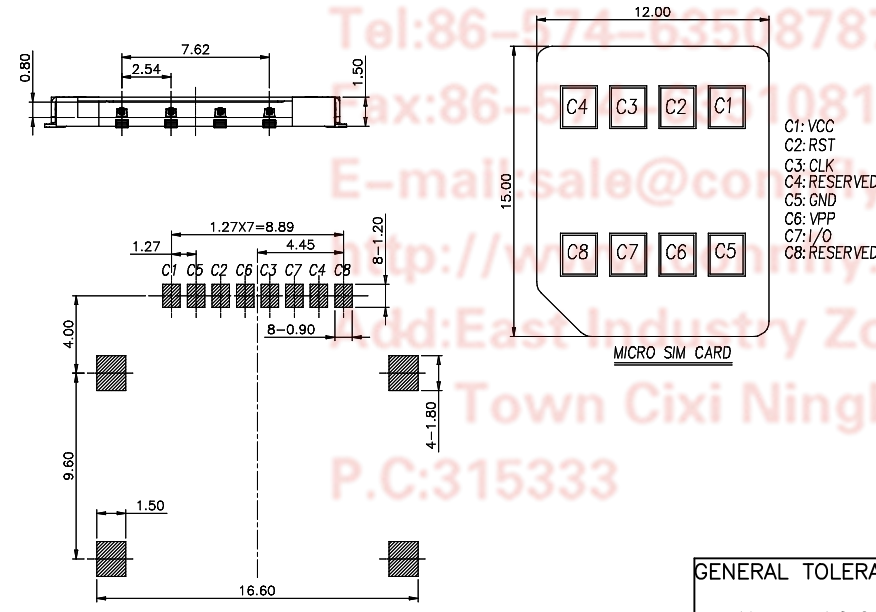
Tel:86-574-6350878
Fax:86-574-6310810
E-mail:sale@con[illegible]
http://www.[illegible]
Add:East Industry Zo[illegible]
Town Cixi Ningb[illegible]
P.C:315333

7.62
2.54
0.80
1.50

12.00
15.00

C4 C3 C2 C1
C8 C7 C6 C5

C1: VCC
C2: RST
C3: CLK
C4: RESERVED
C5: GND
C6: VPP
C7: I/O
C8: RESERVED

MICRO SIM CARD

1.27X7=8.89
1.27
4.45
8-1.20
C1 C5 C2 C6 C3 C7 C4 C8
8-0.90
4.00
4-1.80
9.60
1.50
16.60

GENERAL TOLERA